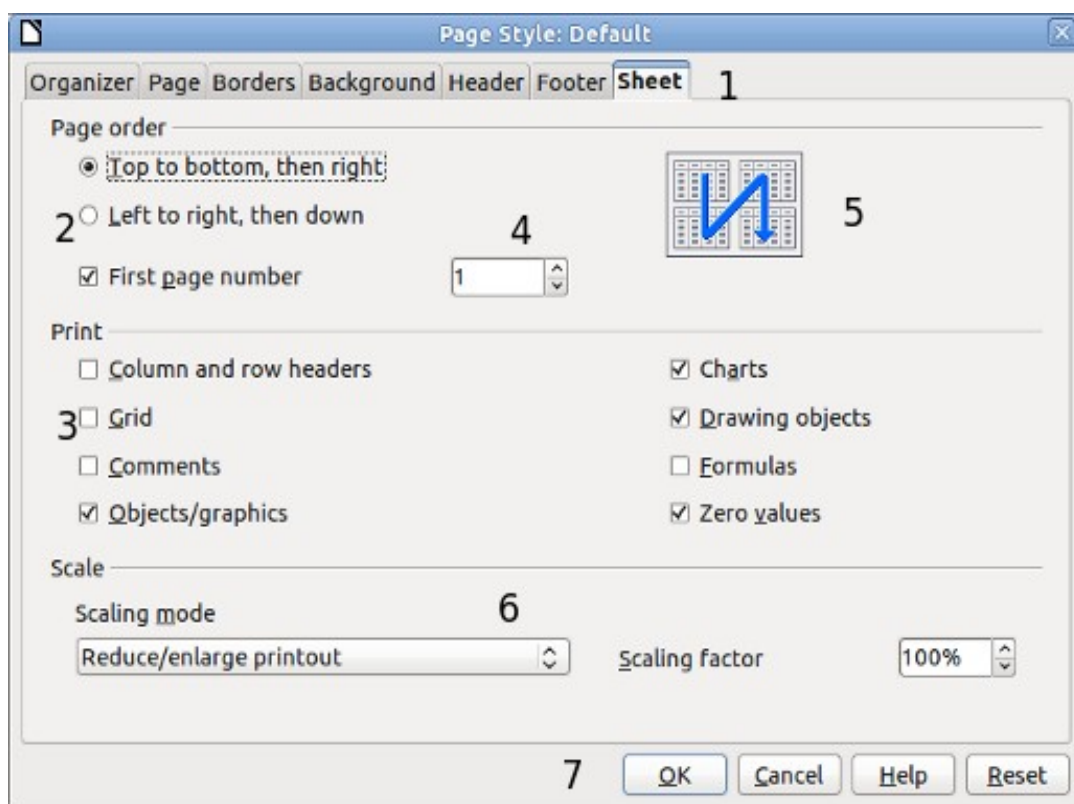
Page Style: Default

Organizer Page Borders Background Header Footer Sheet 1

Page order

Top to bottom, then right

2 Left to right, then down

4

5

First page number 1

Print

Column and row headers

Charts

3 Grid

Drawing objects

Comments

Formulas

Objects/graphics

Zero values

Scale

Scaling mode

6

Reduce/enlarge printout

Scaling factor 100%

7 OK Cancel Help Reset